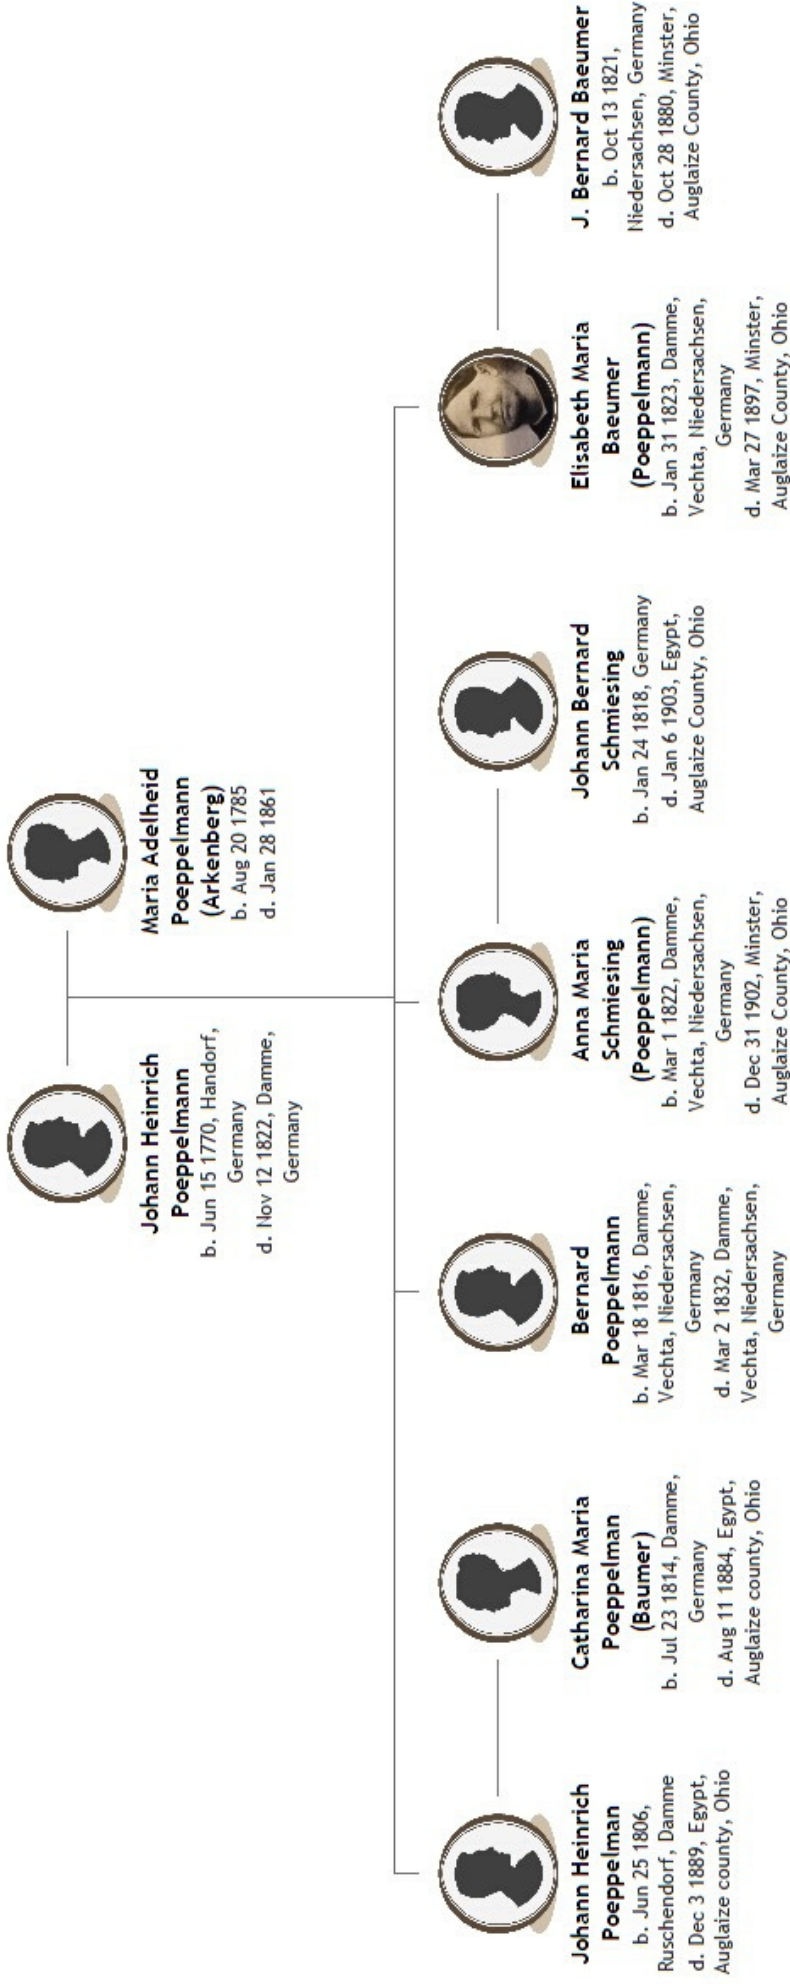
Johann Heinrich Poeppelmann
b. Jun 15 1770, Handorf, Germany
d. Nov 12 1822, Damme, Germany

Maria Adelheid Poeppelmann (Arkenberg)
b. Aug 20 1785
d. Jan 28 1861

Johann Heinrich Poeppelman
b. Jun 25 1806, Ruschendorf, Damme
d. Dec 3 1889, Egypt, Auglaize county, Ohio

Catharina Maria Poeppelman (Baumer)
b. Jul 23 1814, Damme, Germany
d. Aug 11 1884, Egypt, Auglaize county, Ohio

Bernard Poeppelmann
b. Mar 18 1816, Damme, Vechta, Niedersachsen, Germany
d. Mar 2 1832, Damme, Vechta, Niedersachsen, Germany

Anna Maria Schmiesing (Poeppelmann)
b. Mar 1 1822, Damme, Vechta, Niedersachsen, Germany
d. Dec 31 1902, Minster, Auglaize County, Ohio

Johann Bernard Schmiesing
b. Jan 24 1818, Germany
d. Jan 6 1903, Egypt, Auglaize County, Ohio

Elisabeth Maria Baeumer (Poeppelmann)
b. Jan 31 1823, Damme, Vechta, Niedersachsen, Germany
d. Mar 27 1897, Minster, Auglaize County, Ohio

J. Bernard Baeumer
b. Oct 13 1821, Niedersachsen, Germany
d. Oct 28 1880, Minster, Auglaize County, Ohio